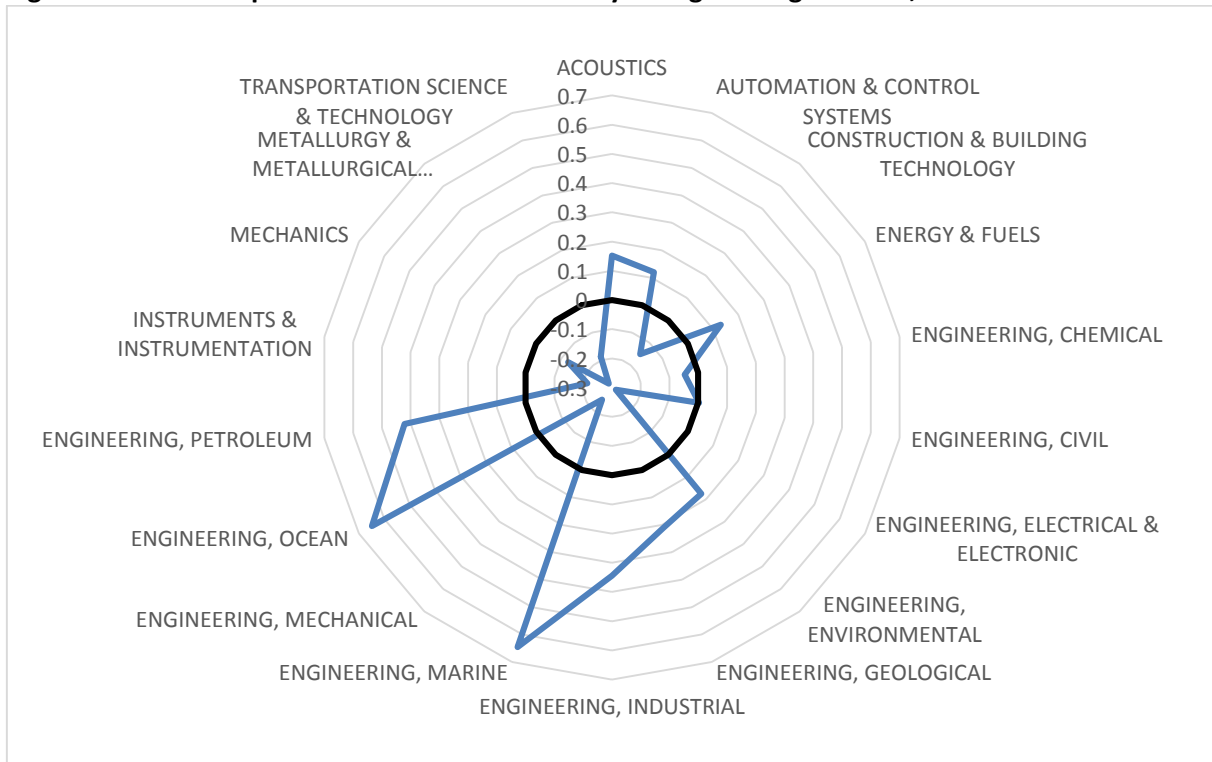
ACOUSTICS
AUTOMATION & CONTROL SYSTEMS
CONSTRUCTION & BUILDING TECHNOLOGY
ENERGY & FUELS
ENGINEERING, CHEMICAL
ENGINEERING, CIVIL
ENGINEERING, ELECTRICAL & ELECTRONIC
ENGINEERING, ENVIRONMENTAL
ENGINEERING, GEOLOGICAL
ENGINEERING, INDUSTRIAL
ENGINEERING, MARINE
ENGINEERING, MECHANICAL
ENGINEERING, OCEAN
ENGINEERING, PETROLEUM
INSTRUMENTS & INSTRUMENTATION
MECHANICS
METALLURGY & METALLURGICAL...
TRANSPORTATION SCIENCE & TECHNOLOGY

0.7
0.6
0.5
0.4
0.3
0.2
0.1
0
-0.1
-0.2
-0.3